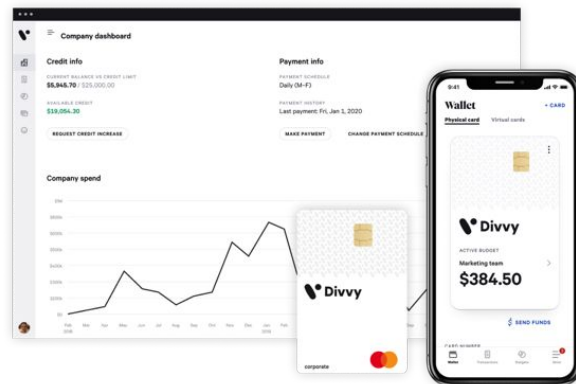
Company dashboard

Credit info

CURRENT BALANCE VS CREDIT LIMIT
$5,945.70 / $25,000.00

AVAILABLE CREDIT
$19,054.30

REQUEST CREDIT INCREASE

Payment info

PAYMENT SCHEDULE
Daily (M–F)

PAYMENT HISTORY
Last payment: Fri, Jan 1, 2020

MAKE PAYMENT

CHANGE PAYMENT SCHEDULE

Company spend

Divvy

corporate

9:41

Wallet

+ CARD

Physical card

Virtual cards

Divvy

ACTIVE BUDGET

Marketing team

$384.50

SEND FUNDS